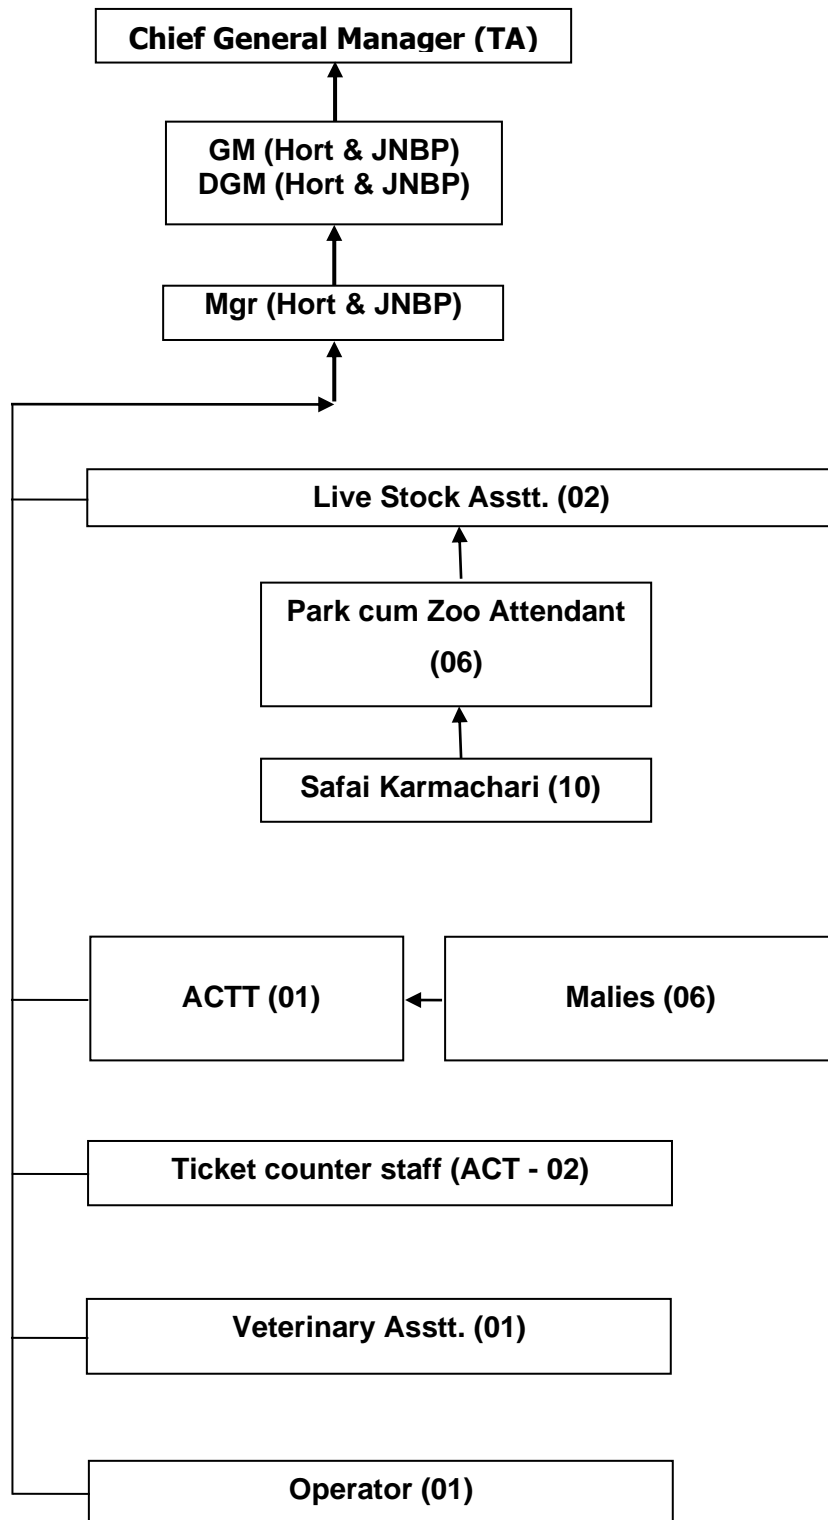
Chief General Manager (TA)

GM (Hort & JNBP)
DGM (Hort & JNBP)

Mgr (Hort & JNBP)

Live Stock Asstt. (02)

Park cum Zoo Attendant (06)

Safai Karmachari (10)

ACTT (01)

Malies (06)

Ticket counter staff (ACT - 02)

Veterinary Asstt. (01)

Operator (01)